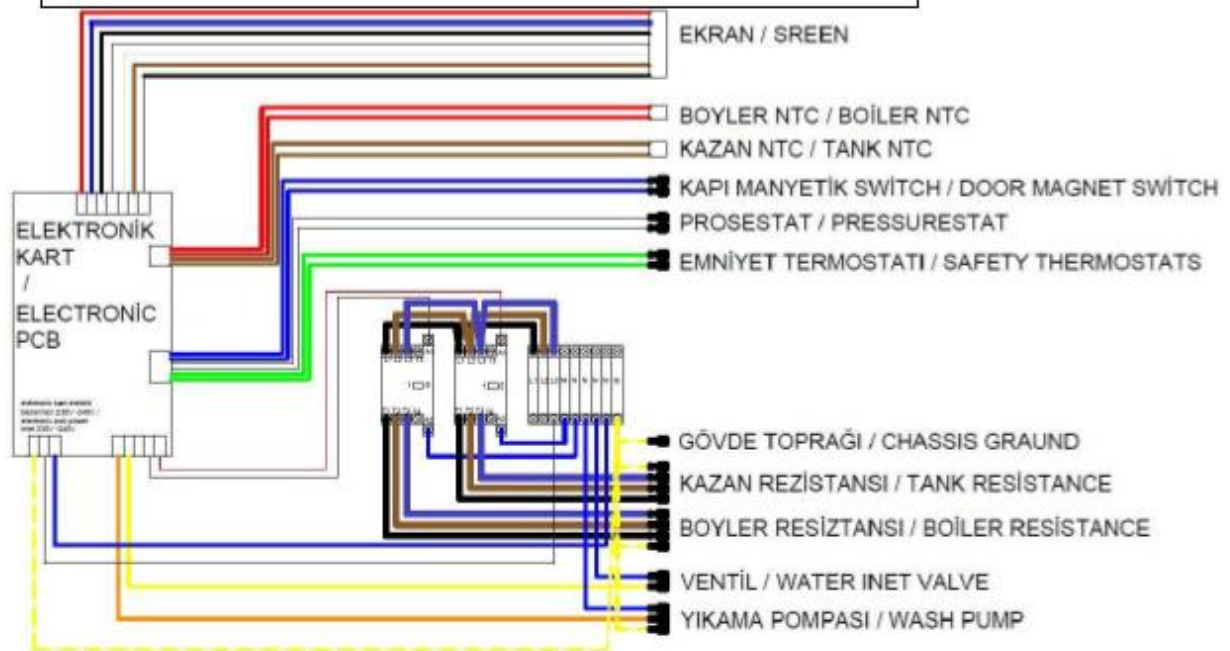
EKRAN / SREEN

BOYLER NTC / BOİLER NTC

KAZAN NTC / TANK NTC

KAPI MANYETİK SWİTCH / DOOR MAGNET SWİTCH

PROSESTAT / PRESSURESTAT

EMNİYET TERMOSTATI / SAFETY THERMOSTATS

ELEKTRONİK KART / ELECTRONİC PCB

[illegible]

GÖVDE TOPRAĞI / CHASSIS GRAUND

KAZAN REZİSTANSI / TANK RESİSTANCE

BOYLER RESİZTANSI / BOİLER RESİSTANCE

VENTİL / WATER INET VALVE

YIKAMA POMPASI / WASH PUMP